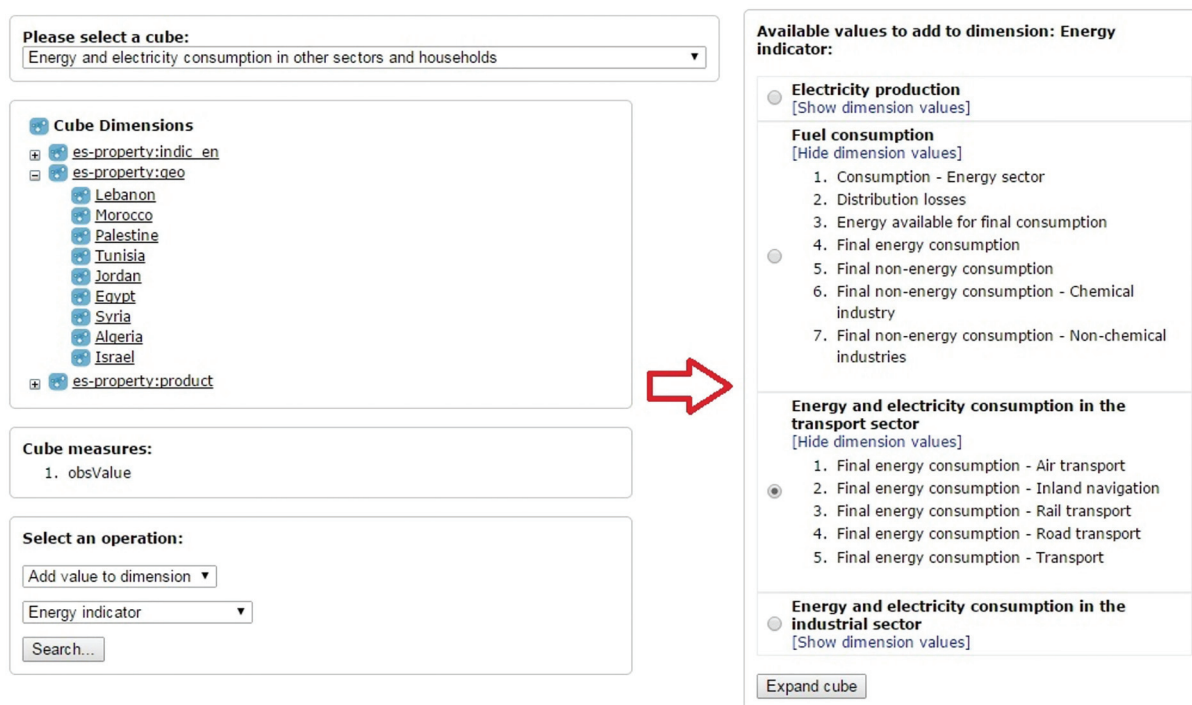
Please select a cube:
Energy and electricity consumption in other sectors and households ▼

Cube Dimensions
⊞ es-property:indic_en
⊟ es-property:geo
Lebanon
Morocco
Palestine
Tunisia
Jordan
Egypt
Syria
Algeria
Israel
⊞ es-property:product

Cube measures:
1. obsValue

Select an operation:
Add value to dimension ▼
Energy indicator ▼
Search...

Available values to add to dimension: Energy indicator:

Electricity production
[Show dimension values]

Fuel consumption
[Hide dimension values]
1. Consumption - Energy sector
2. Distribution losses
3. Energy available for final consumption
4. Final energy consumption
5. Final non-energy consumption
6. Final non-energy consumption - Chemical industry
7. Final non-energy consumption - Non-chemical industries

Energy and electricity consumption in the transport sector
[Hide dimension values]
1. Final energy consumption - Air transport
2. Final energy consumption - Inland navigation
3. Final energy consumption - Rail transport
4. Final energy consumption - Road transport
5. Final energy consumption - Transport

Energy and electricity consumption in the industrial sector
[Show dimension values]

Expand cube